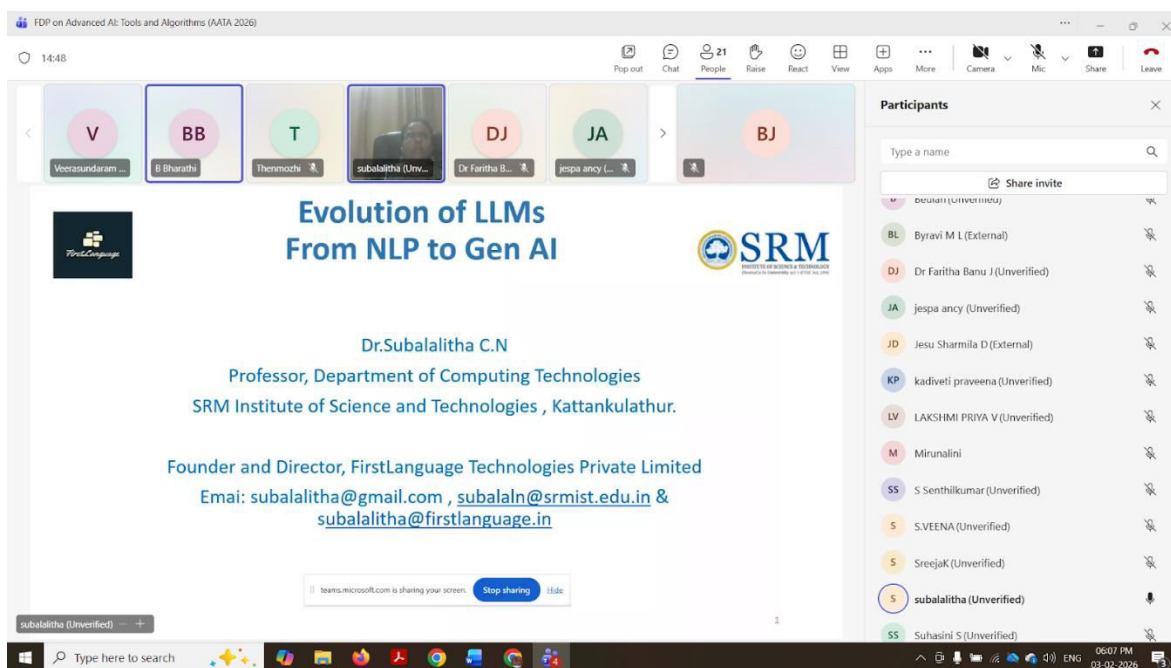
FDP on Advanced AI: Tools and Algorithms (AATA 2026)

14:48

Pop out Chat 21 People Raise React View Apps More Camera Mic Share Leave

V Veerasundaram ...
BB B Bharathi
T Thenmozhi
subalalitha (Unv...
DJ Dr Faritha B...
JA jespa ancy (...
BJ

FirstLanguage

Evolution of LLMs
From NLP to Gen AI

SRM INSTITUTE OF SCIENCE & TECHNOLOGY

Dr.Subalalitha C.N
Professor, Department of Computing Technologies
SRM Institute of Science and Technologies , Kattankulathur.

Founder and Director, FirstLanguage Technologies Private Limited
Emai: subalalitha@gmail.com , subalaln@srmist.edu.in & subalalitha@firstlanguage.in

teams.microsoft.com is sharing your screen. Stop sharing Hide

subalalitha (Unverified)

Participants

Type a name

Share invite

Beulah (Unverified)
BL Byravi M L (External)
DJ Dr Faritha Banu J (Unverified)
JA jespa ancy (Unverified)
JD Jesu Sharmila D (External)
KP kadiveti praveena (Unverified)
LV LAKSHMI PRIYA V (Unverified)
M Mirunalini
SS S Senthilkumar (Unverified)
S S.VEENA (Unverified)
S SreejaK (Unverified)
S subalalitha (Unverified)
SS Suhasini S (Unverified)

Type here to search

ENG 06:07 PM 03-02-2026